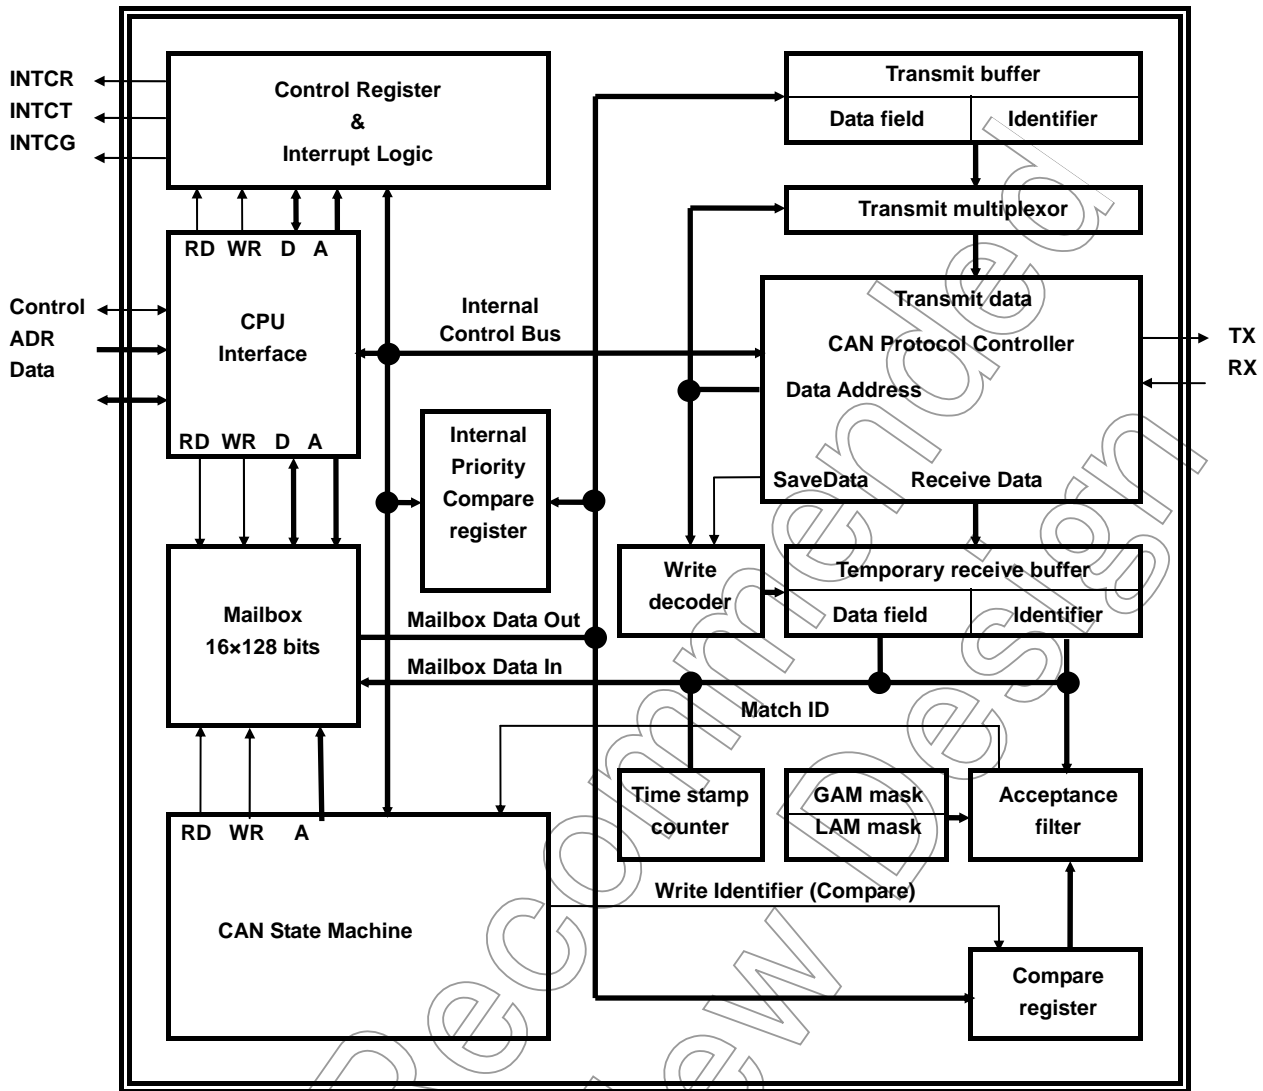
INTCR
INTCT
INTCG

Control Register
&
Interrupt Logic

Transmit buffer
Data field
Identifier

Transmit multiplexor

RD WR D A

CPU
Interface

Control
ADR
Data

Internal
Control Bus

Transmit data
CAN Protocol Controller
Data Address

TX
RX

RD WR D A

Internal
Priority
Compare
register

SaveData
Receive Data

Write
decoder

Temporary receive buffer
Data field
Identifier

Mailbox
16×128 bits

Mailbox Data Out
Mailbox Data In

Match ID

Time stamp
counter

GAM mask
LAM mask

Acceptance
filter

RD WR A

CAN State Machine

Write Identifier (Compare)

Compare
register

Not Recommended for New Design